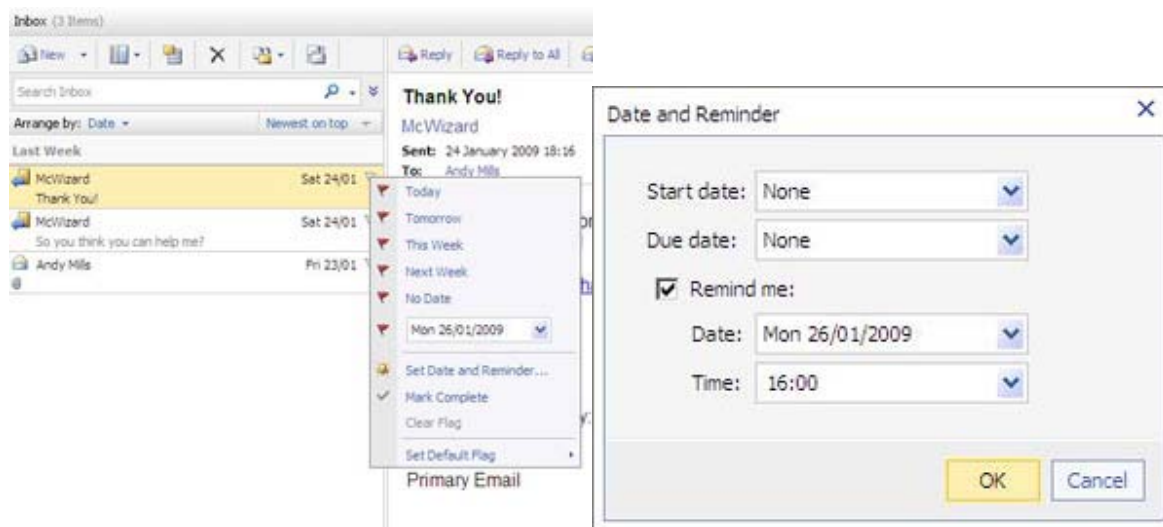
Inbox (3 Items)

New

Reply Reply to All

Search Inbox

Arrange by: Date Newest on top

Last Week

McWizard Sat 24/01
Thank You!

McWizard Sat 24/01
So you think you can help me?

Andy Mills Fri 23/01

Today
Tomorrow
This Week
Next Week
No Date
Mon 26/01/2009
Set Date and Reminder...
Mark Complete
Clear Flag
Set Default Flag

Thank You!
McWizard
Sent: 24 January 2009 18:16
To: Andy Mills

Primary Email

Date and Reminder

Start date: None
Due date: None
Remind me:
Date: Mon 26/01/2009
Time: 16:00

OK Cancel